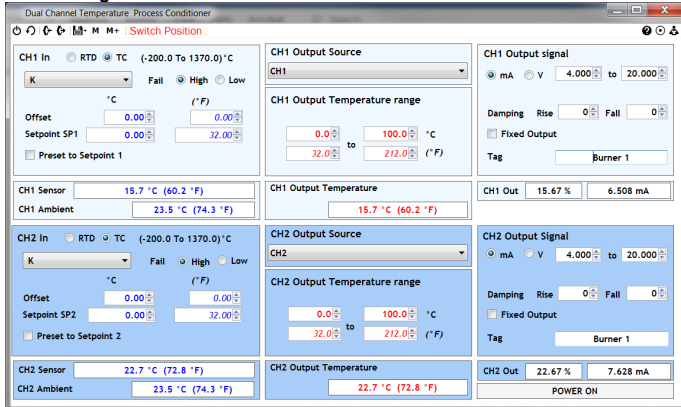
Dual Channel Temperature Process Conditioner

M M+ Switch Position :

CH1 In RTD TC (-200.0 To 1370.0)°C

K

Fail High Low

°C (°F)

Offset 0.00 0.00

Setpoint SP1 0.00 32.00

Preset to Setpoint 1

CH1 Output Source

CH1

CH1 Output Temperature range

0.0 100.0 °C

to

32.0 212.0 (°F)

CH1 Output signal

mA V 4.000 to 20.000

Damping Rise 0 Fall 0

Fixed Output

Tag Burner 1

CH1 Sensor 15.7 °C (60.2 °F)

CH1 Ambient 23.5 °C (74.3 °F)

CH1 Output Temperature

15.7 °C (60.2 °F)

CH1 Out 15.67 % 6.508 mA

CH2 In RTD TC (-200.0 To 1370.0)°C

K

Fail High Low

°C (°F)

Offset 0.00 0.00

Setpoint SP2 0.00 32.00

Preset to Setpoint 2

CH2 Output Source

CH2

CH2 Output Temperature range

0.0 100.0 °C

to

32.0 212.0 (°F)

CH2 Output Signal

mA V 4.000 to 20.000

Damping Rise 0 Fall 0

Fixed Output

Tag Burner 1

CH2 Sensor 22.7 °C (72.8 °F)

CH2 Ambient 23.5 °C (74.3 °F)

CH2 Output Temperature

22.7 °C (72.8 °F)

CH2 Out 22.67 % 7.628 mA

POWER ON